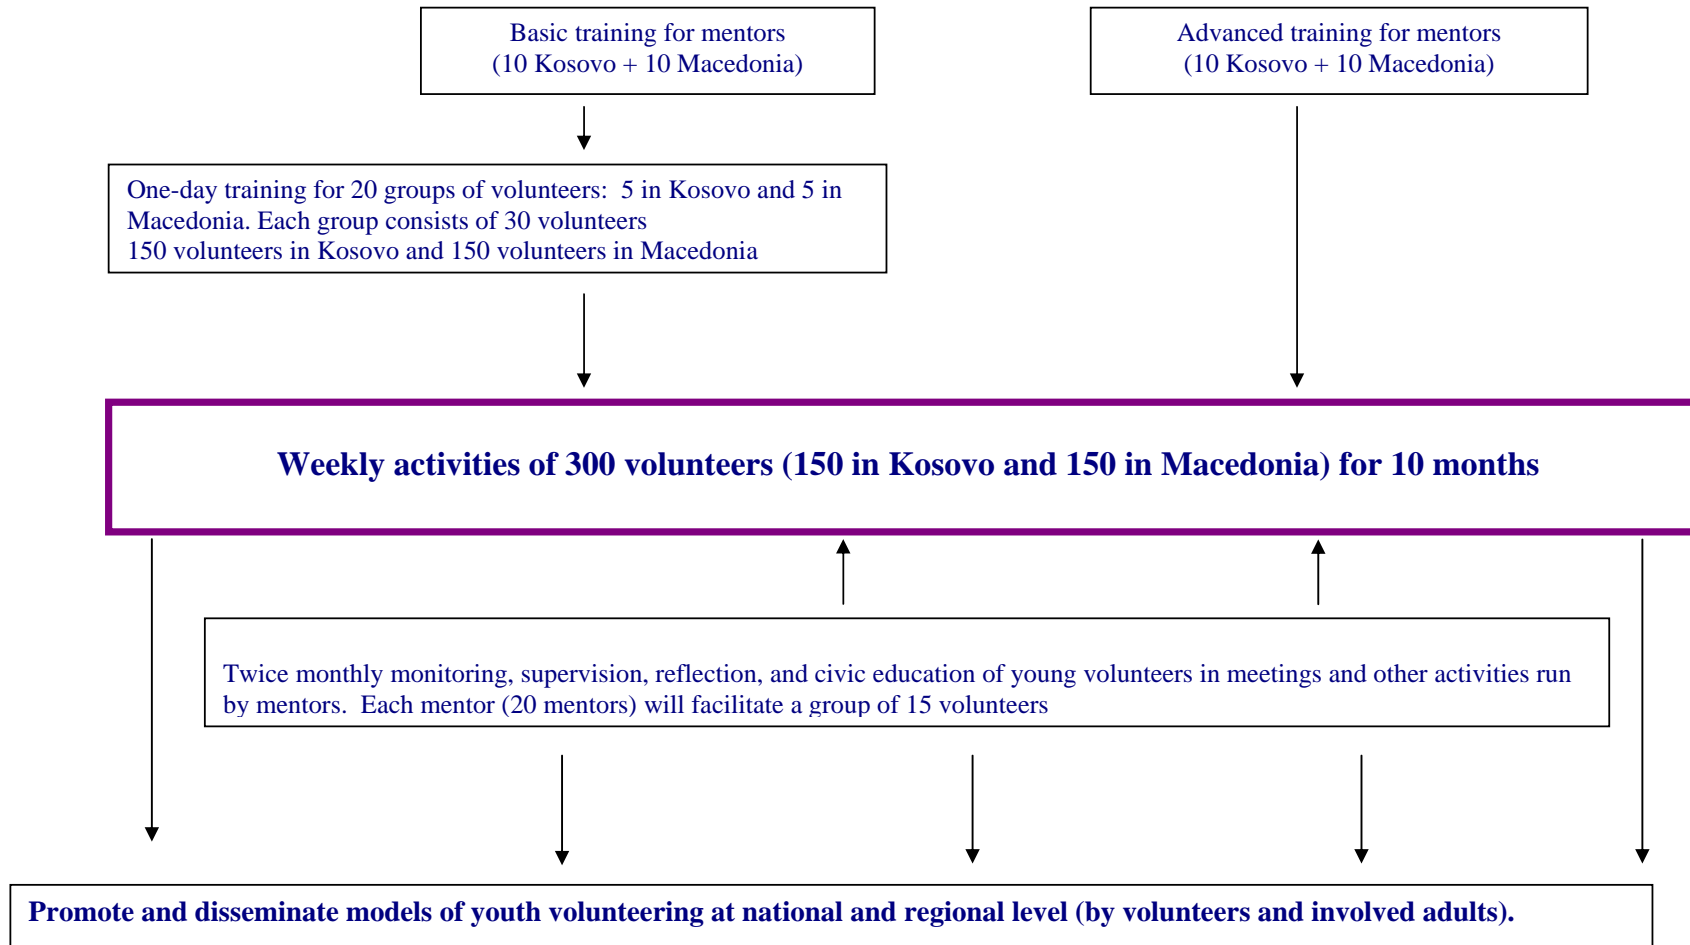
Basic training for mentors
(10 Kosovo + 10 Macedonia)

Advanced training for mentors
(10 Kosovo + 10 Macedonia)

One-day training for 20 groups of volunteers: 5 in Kosovo and 5 in Macedonia. Each group consists of 30 volunteers
150 volunteers in Kosovo and 150 volunteers in Macedonia

Weekly activities of 300 volunteers (150 in Kosovo and 150 in Macedonia) for 10 months

Twice monthly monitoring, supervision, reflection, and civic education of young volunteers in meetings and other activities run by mentors. Each mentor (20 mentors) will facilitate a group of 15 volunteers

Promote and disseminate models of youth volunteering at national and regional level (by volunteers and involved adults).